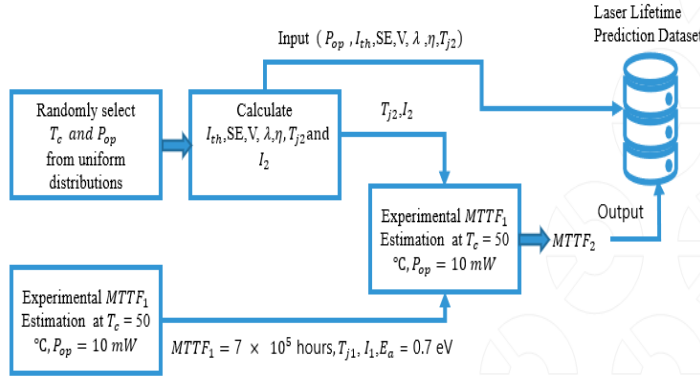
Laser Lifetime Prediction Dataset

Input ( $P_{op}$ , $I_{th}$, SE, V, $\lambda$ , $\eta$, $T_{j2}$ )

Randomly select $T_c$ and $P_{op}$ from uniform distributions

Calculate $I_{th}$, SE, V, $\lambda$, $\eta$, $T_{j2}$ and $I_2$

$T_{j2}$, $I_2$

Experimental $MTTF_1$ Estimation at $T_c = 50$ °C, $P_{op} = 10\ mW$

Output

$MTTF_2$

Experimental $MTTF_1$ Estimation at $T_c = 50$ °C, $P_{op} = 10\ mW$

$MTTF_1 = 7 \times 10^5$ hours, $T_{j1}$, $I_1$, $E_a = 0.7$ eV